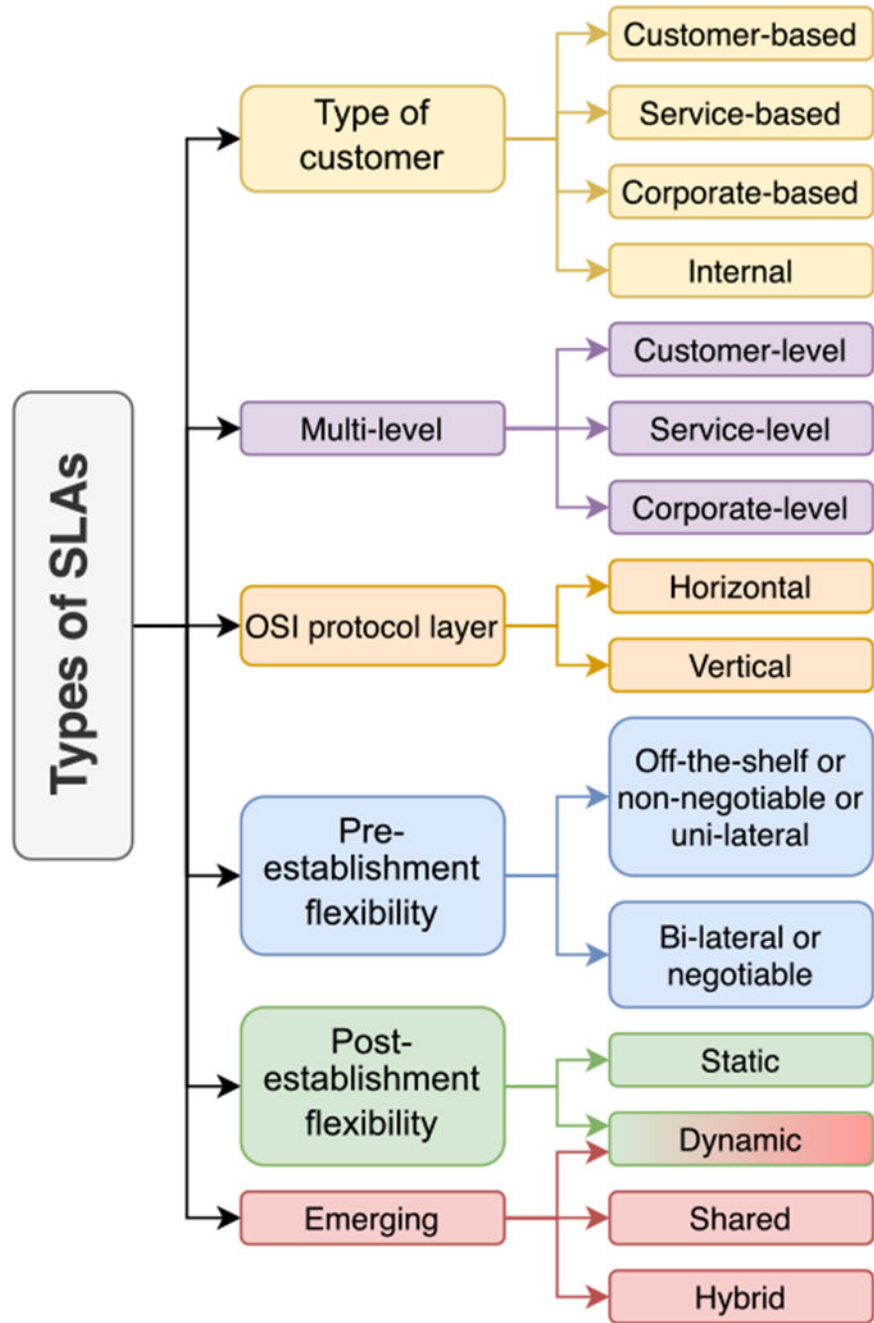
Types of SLAs

Type of customer

Customer-based

Service-based

Corporate-based

Internal

Multi-level

Customer-level

Service-level

Corporate-level

OSI protocol layer

Horizontal

Vertical

Pre-establishment flexibility

Off-the-shelf or non-negotiable or uni-lateral

Bi-lateral or negotiable

Post-establishment flexibility

Static

Dynamic

Emerging

Shared

Hybrid